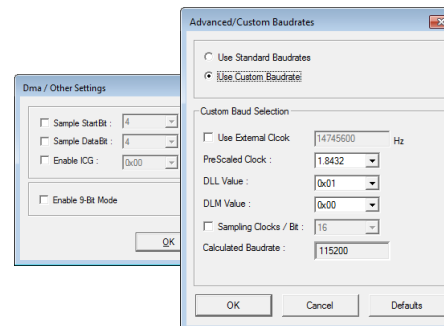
Dma / Other Settings

Sample StartBit : 4

Sample DataBit : 4

Enable ICG : 0x00

Enable 9-Bit Mode

OK

Advanced/Custom Baudrates

Use Standard Baudrates

Use Custom Baudrate

Custom Baud Selection

Use External Clcok 14745600 Hz

PreScaled Clock : 1.8432

DLL Value : 0x01

DLM Value : 0x00

Sampling Clocks / Bit : 16

Calculated Baudrate : 115200

OK

Cancel

Defaults